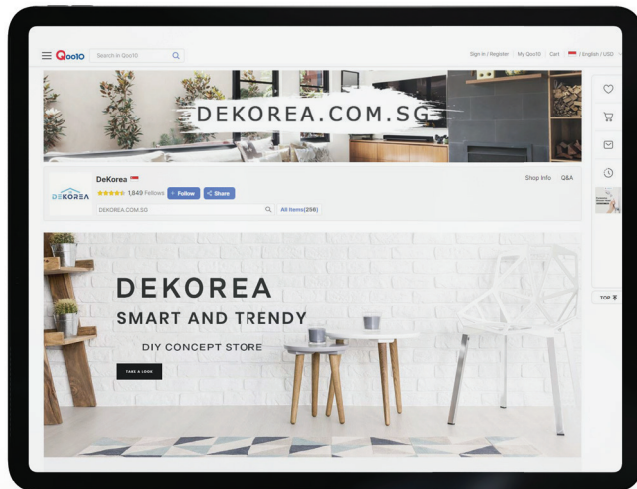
Qoo10 Search in Qoo10

Sign In / Register My Qoo10 Cart / English / USD

DEKOREA.COM.SG

DEKOREA

DeKorea

1,849 Follows + Follow Share

DEKOREA.COM.SG

All Items(298)

Shop Info Q&A

DEKOREA

SMART AND TRENDY

DIY CONCEPT STORE

TAKE A LOOK

TOP